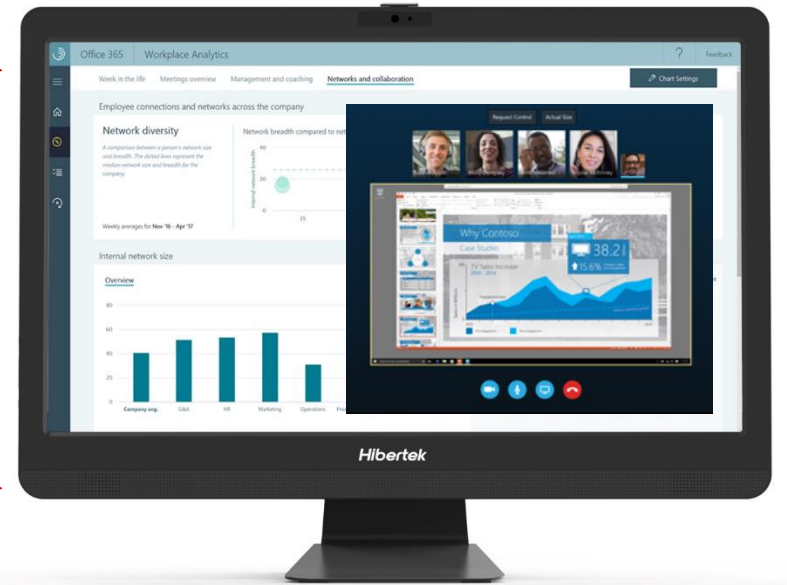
Office 365 | Workplace Analytics

? Feedback

Week in the life | Meetings overview | Management and coaching | Networks and collaboration

Chart Settings

Employee connections and networks across the company

Network diversity

A comparison between a person's network size and breadth. The dotted lines represent the median network size and breadth for the company.

Weekly averages for Nov '16 - Apr '17

Network breadth compared to net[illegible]

Internal network breadth

40

20

15

Internal network size

Overview

80

60

40

20

0

Company avg. | G&A | HR | Marketing | Operations | Pro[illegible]

Request Control | Actual Size

Why Contoso

Case Studies

38.2

15.6%

TV Sales Increase

Hibertek